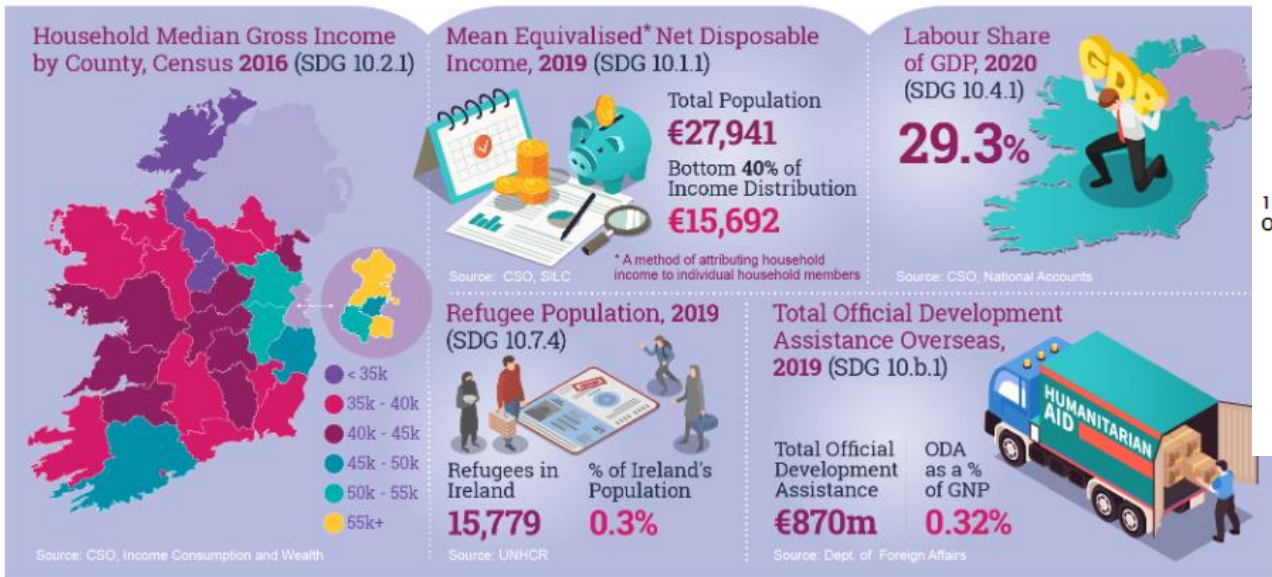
Household Median Gross Income by County, Census 2016 (SDG 10.2.1)

< 35k
35k - 40k
40k - 45k
45k - 50k
50k - 55k
55k+

Source: CSO, Income Consumption and Wealth

Mean Equivalised* Net Disposable Income, 2019 (SDG 10.1.1)

Total Population
€27,941
Bottom 40% of Income Distribution
€15,692

* A method of attributing household income to individual household members

Source: CSO, SILC

Labour Share of GDP, 2020 (SDG 10.4.1)

GDP

29.3%

Source: CSO, National Accounts

Refugee Population, 2019 (SDG 10.7.4)

Refugees in Ireland
15,779

% of Ireland's Population
0.3%

Source: UNHCR

Total Official Development Assistance Overseas, 2019 (SDG 10.b.1)

HUMANITARIAN AID

Total Official Development Assistance
€870m

ODA as a % of GNP
0.32%

Source: Dept. of Foreign Affairs

1
o